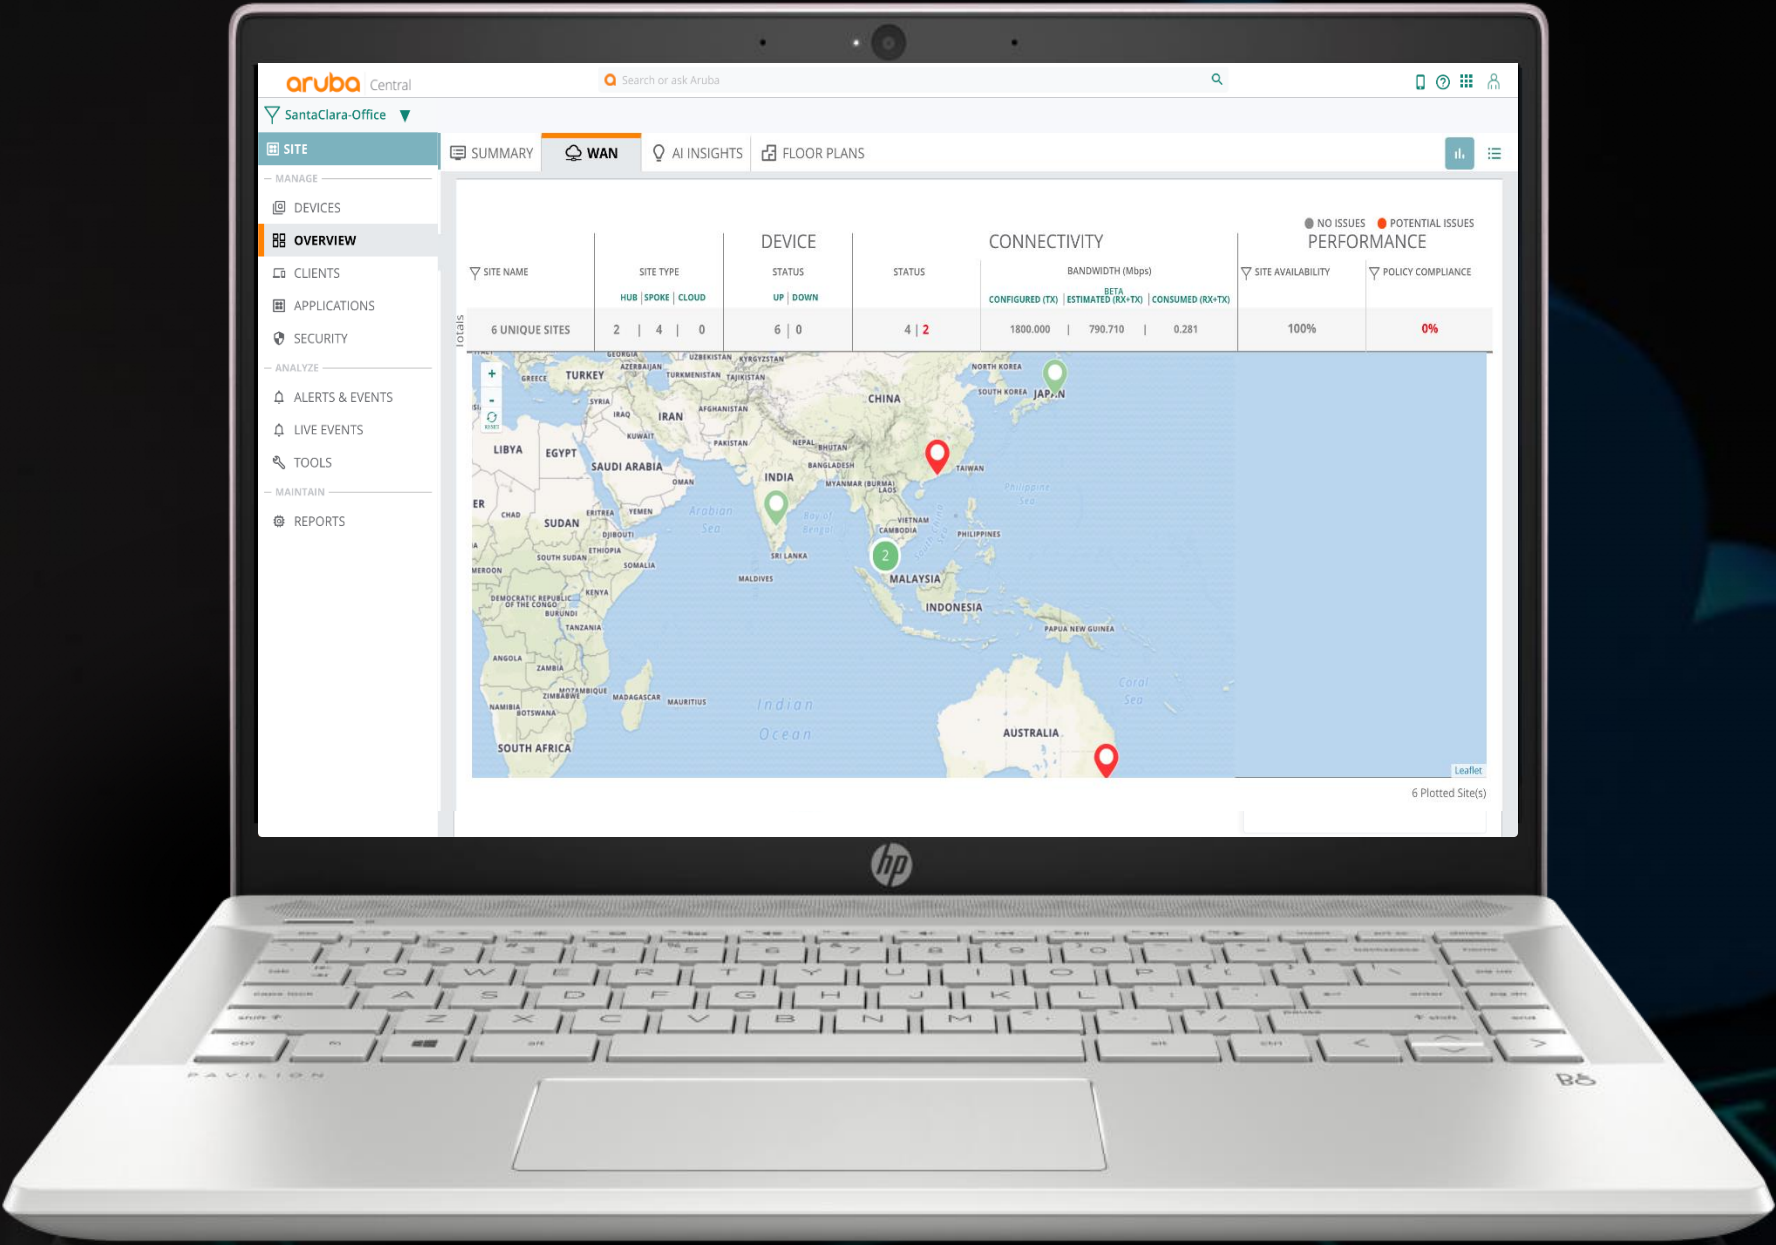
aruba Central

Search or ask Aruba

SantaClara-Office

SITE

MANAGE

DEVICES

OVERVIEW

CLIENTS

APPLICATIONS

SECURITY

ANALYZE

ALERTS & EVENTS

LIVE EVENTS

TOOLS

MAINTAIN

REPORTS

SUMMARY WAN AI INSIGHTS FLOOR PLANS

NO ISSUES POTENTIAL ISSUES

| SITE NAME | SITE TYPE HUB \| SPOKE \| CLOUD | DEVICE STATUS UP \| DOWN | CONNECTIVITY STATUS | BANDWIDTH (Mbps) CONFIGURED (TX) \| BETA ESTIMATED (RX+TX) \| CONSUMED (RX+TX) | PERFORMANCE SITE AVAILABILITY | POLICY COMPLIANCE |
|---|---|---|---|---|---|---|
| Totals 6 UNIQUE SITES | 2 \| 4 \| 0 | 6 \| 0 | 4 \| 2 | 1800.000 \| 790.710 \| 0.281 | 100% | 0% |

GEORGIA UZBEKISTAN KYRGYZSTAN AZERBAIJAN GREECE TURKEY TURKMENISTAN TAJIKISTAN NORTH KOREA SOUTH KOREA JAPAN SYRIA IRAQ IRAN AFGHANISTAN CHINA KUWAIT PAKISTAN NEPAL BHUTAN LIBYA EGYPT SAUDI ARABIA BANGLADESH TAIWAN INDIA OMAN MYANMAR (BURMA) LAOS Philippine Sea ER CHAD SUDAN ERITREA YEMEN Arabian Sea Bay of Bengal VIETNAM CAMBODIA PHILIPPINES DJIBOUTI SOUTH SUDAN ETHIOPIA SRI LANKA South China Sea MEROON SOMALIA MALDIVES MALAYSIA DEMOCRATIC REPUBLIC OF THE CONGO KENYA INDONESIA BURUNDI TANZANIA PAPUA NEW GUINEA ANGOLA ZAMBIA Coral Sea MOZAMBIQUE ZIMBABWE MADAGASCAR MAURITIUS NAMIBIA BOTSWANA Indian Ocean AUSTRALIA SOUTH AFRICA RESET 2

Leaflet

6 Plotted Site(s)

hp

PAVILION

B&O